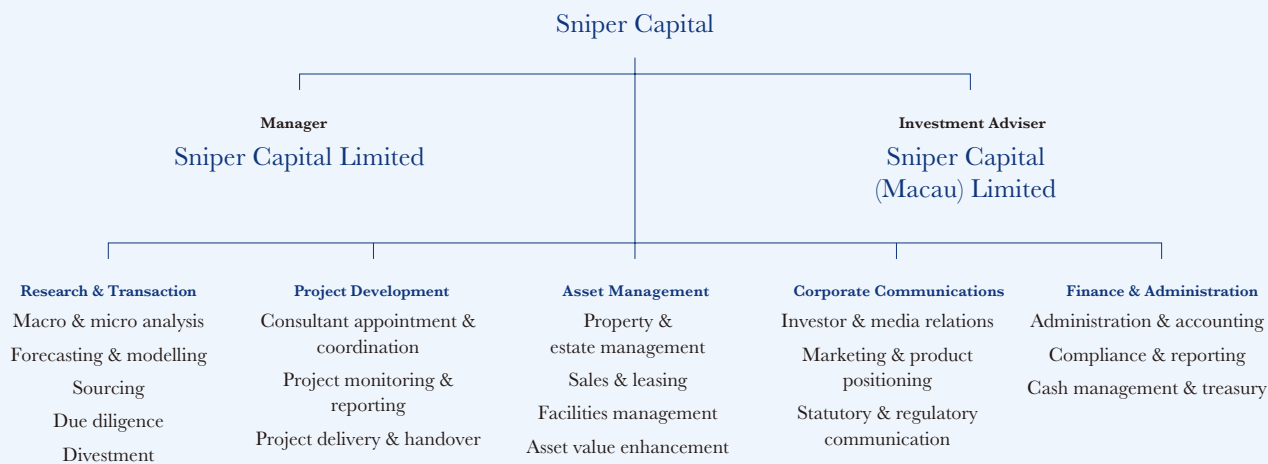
Sniper Capital

Manager
Sniper Capital Limited

Investment Adviser
Sniper Capital (Macau) Limited

Research & Transaction
Macro & micro analysis
Forecasting & modelling
Sourcing
Due diligence
Divestment

Project Development
Consultant appointment & coordination
Project monitoring & reporting
Project delivery & handover

Asset Management
Property & estate management
Sales & leasing
Facilities management
Asset value enhancement

Corporate Communications
Investor & media relations
Marketing & product positioning
Statutory & regulatory communication

Finance & Administration
Administration & accounting
Compliance & reporting
Cash management & treasury